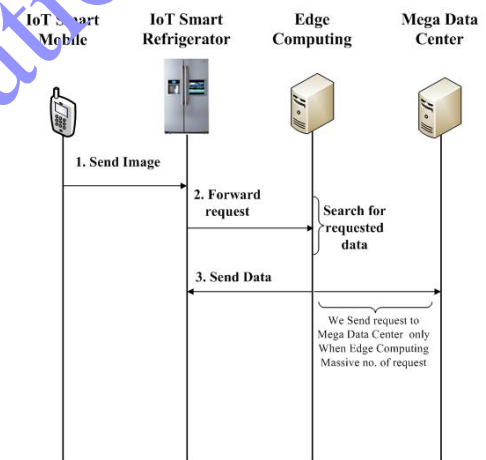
IoT S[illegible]art Mobile

IoT Smart Refrigerator

Edge Computing

Mega Data Center

1. Send Image

2. Forward request

Search for requested data

3. Send Data

We Send request to Mega Data Center only When Edge Computing Massive no. of request